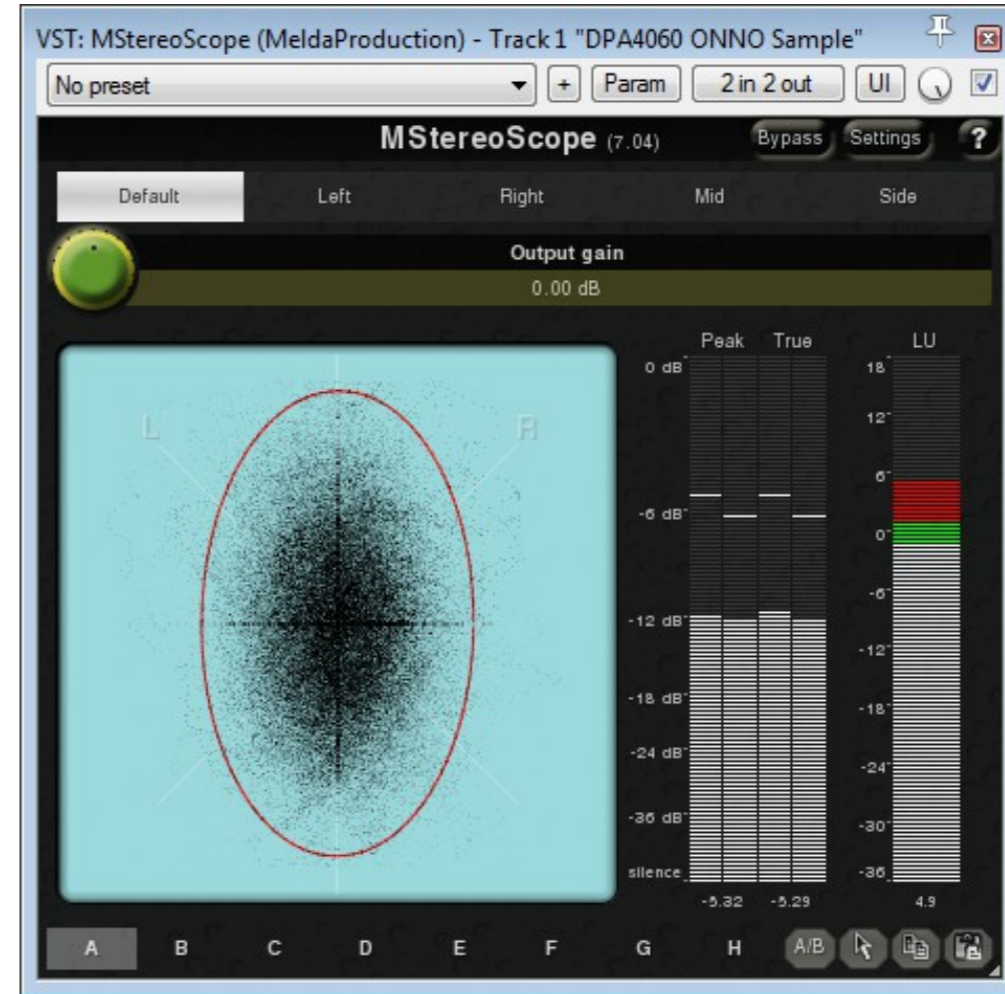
VST: MStereoScope (MeldaProduction) - Track 1 "DPA4060 ONNO Sample"

No preset

+

Param

2 in 2 out

UI

MStereoScope (7.04)

Bypass

Settings

?

Default

Left

Right

Mid

Side

Output gain

0.00 dB

L

R

Peak

True

LU

0 dB

-6 dB

-12 dB

-18 dB

-24 dB

-36 dB

silence

18

12

6

0

-6

-12

-18

-24

-30

-36

-5.32

-5.29

4.9

A

B

C

D

E

F

G

H

A/B